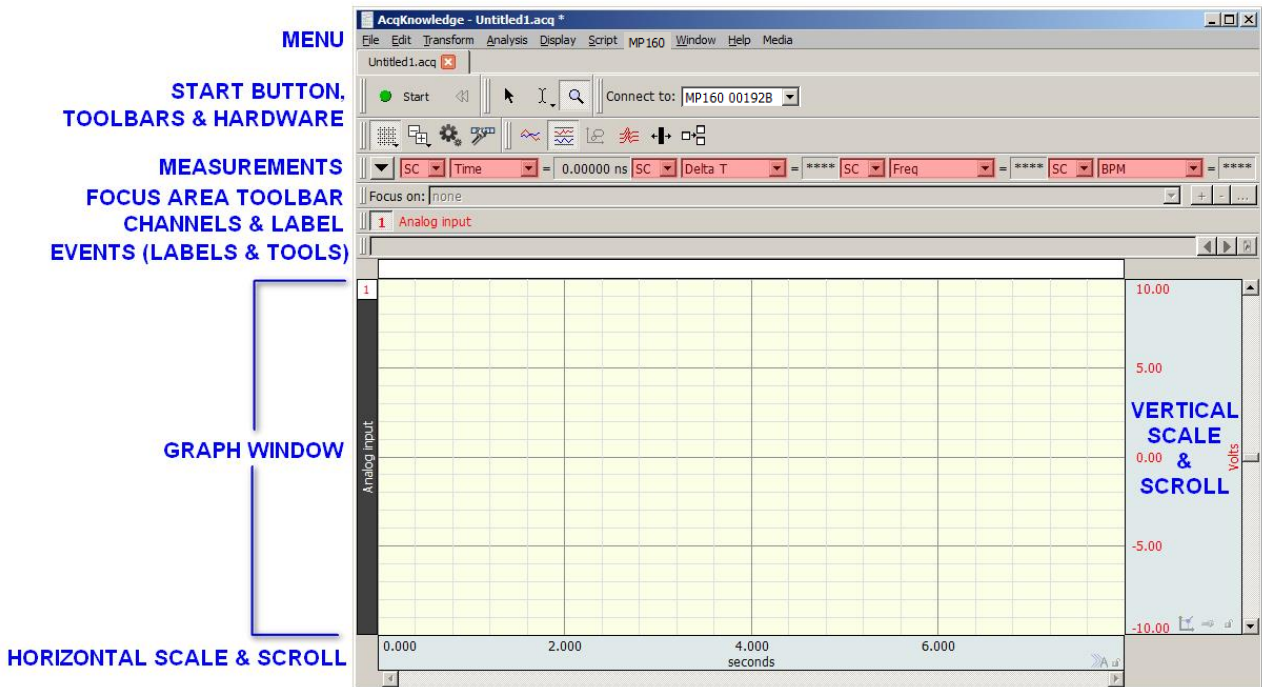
MENU

START BUTTON, TOOLBARS & HARDWARE

MEASUREMENTS

FOCUS AREA TOOLBAR

CHANNELS & LABEL

EVENTS (LABELS & TOOLS)

GRAPH WINDOW

HORIZONTAL SCALE & SCROLL

AcqKnowledge - Untitled1.acq *

File Edit Transform Analysis Display Script MP160 Window Help Media

Untitled1.acq

Start

Connect to: MP160 00192B

SC Time = 0.00000 ns SC Delta T = **** SC Freq = **** SC BPM = ****

Focus on: none

1 Analog input

1

Analog input

10.00

5.00

0.00

-5.00

-10.00

Volts

VERTICAL SCALE & SCROLL

0.000 2.000 4.000 6.000

seconds